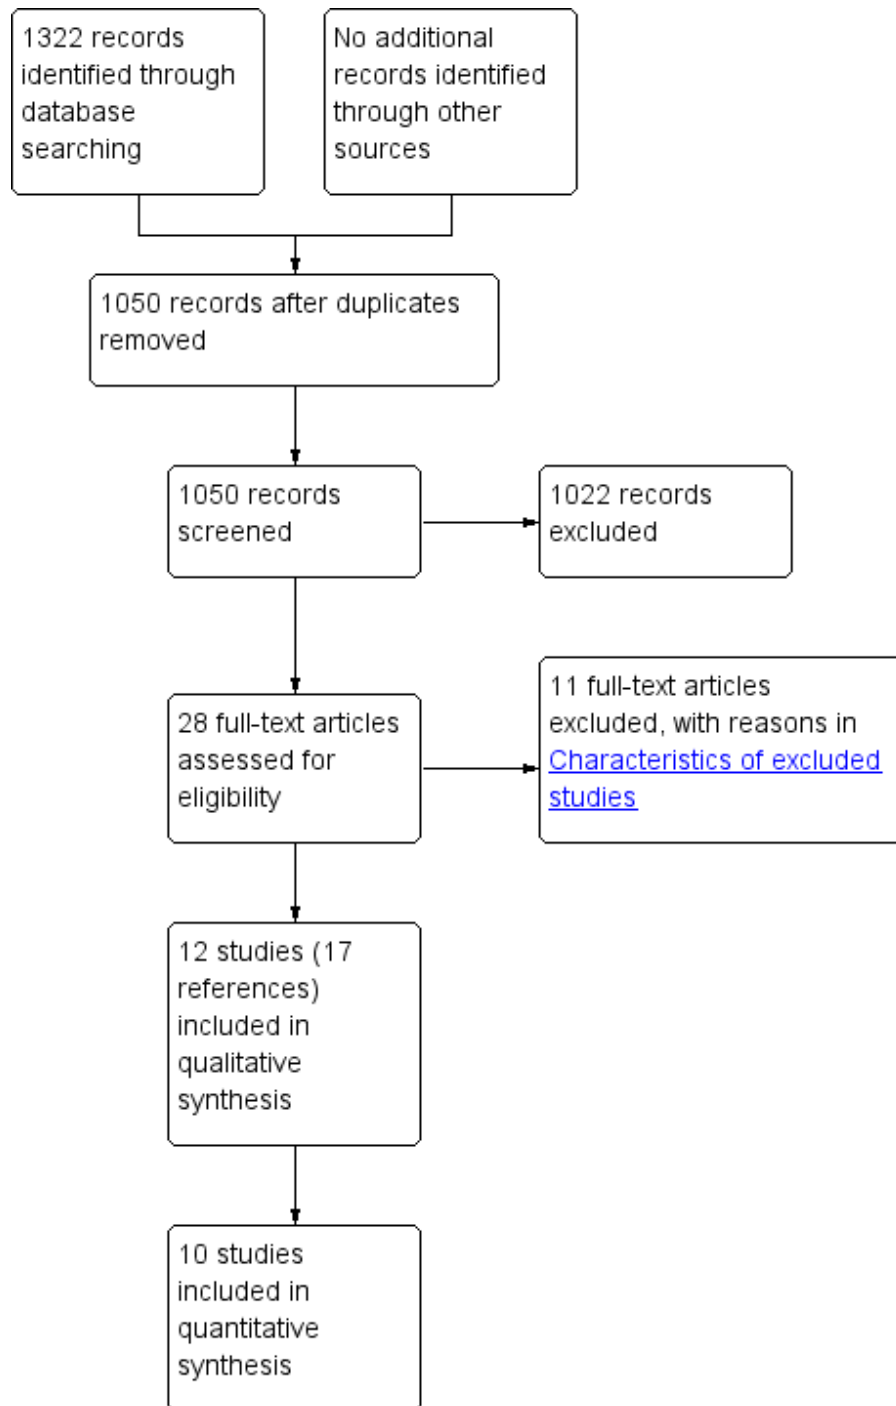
1322 records identified through database searching

No additional records identified through other sources

1050 records after duplicates removed

1050 records screened

1022 records excluded

28 full-text articles assessed for eligibility

11 full-text articles excluded, with reasons in Characteristics of excluded studies

12 studies (17 references) included in qualitative synthesis

10 studies included in quantitative synthesis